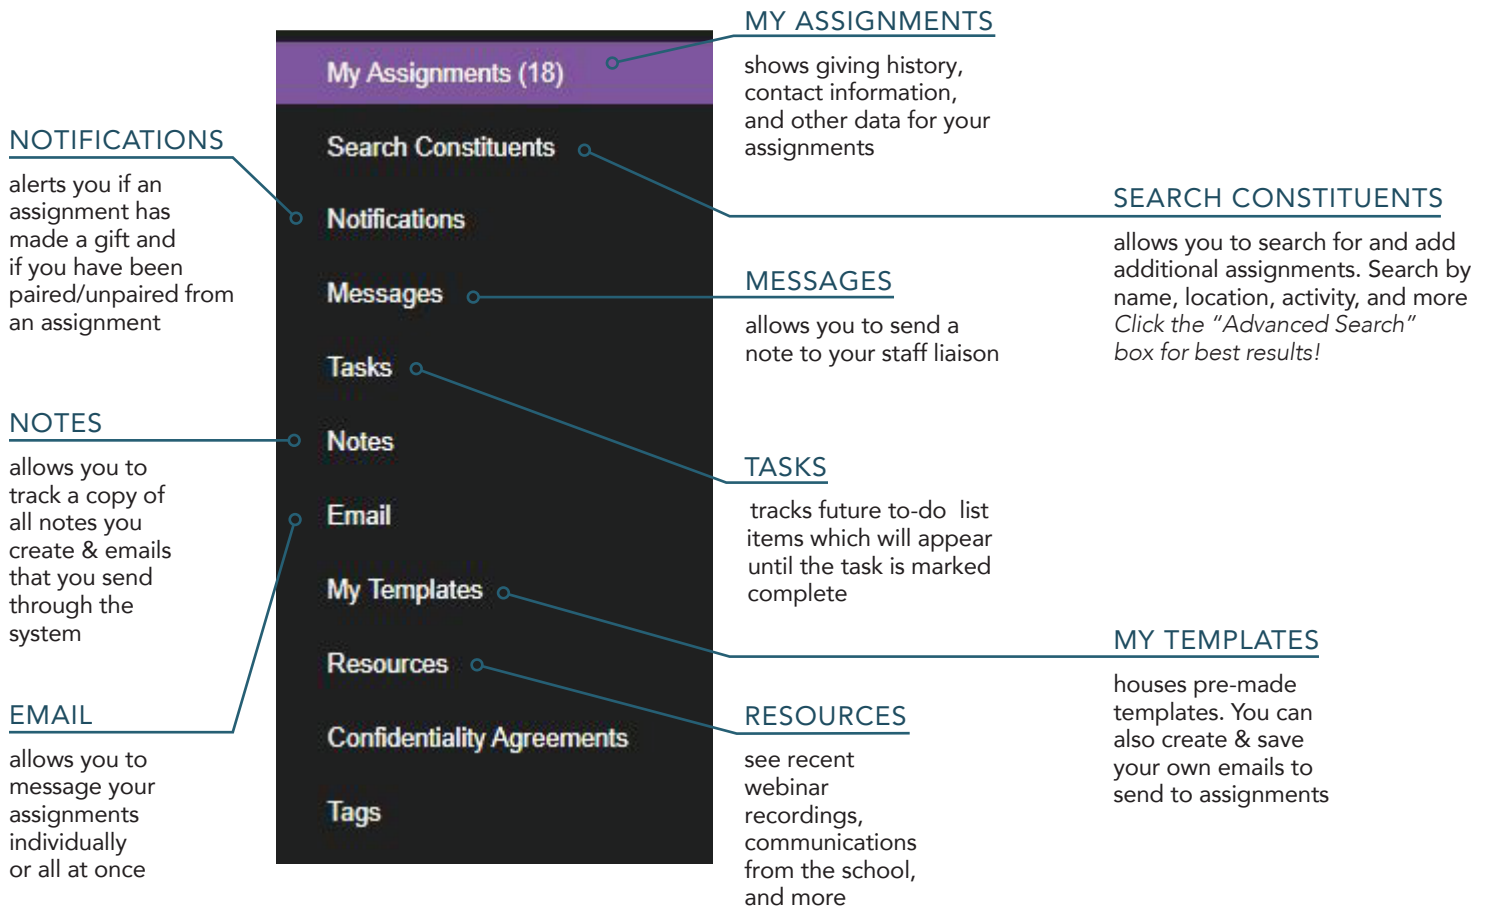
MY ASSIGNMENTS

shows giving history, contact information, and other data for your assignments

NOTIFICATIONS

alerts you if an assignment has made a gift and if you have been paired/unpaired from an assignment

My Assignments (18)

Search Constituents

Notifications

Messages

Tasks

Notes

Email

My Templates

Resources

Confidentiality Agreements

Tags

SEARCH CONSTITUENTS

allows you to search for and add additional assignments. Search by name, location, activity, and more *Click the "Advanced Search" box for best results!*

MESSAGES

allows you to send a note to your staff liaison

NOTES

allows you to track a copy of all notes you create & emails that you send through the system

TASKS

tracks future to-do list items which will appear until the task is marked complete

MY TEMPLATES

houses pre-made templates. You can also create & save your own emails to send to assignments

EMAIL

allows you to message your assignments individually or all at once

RESOURCES

see recent webinar recordings, communications from the school, and more